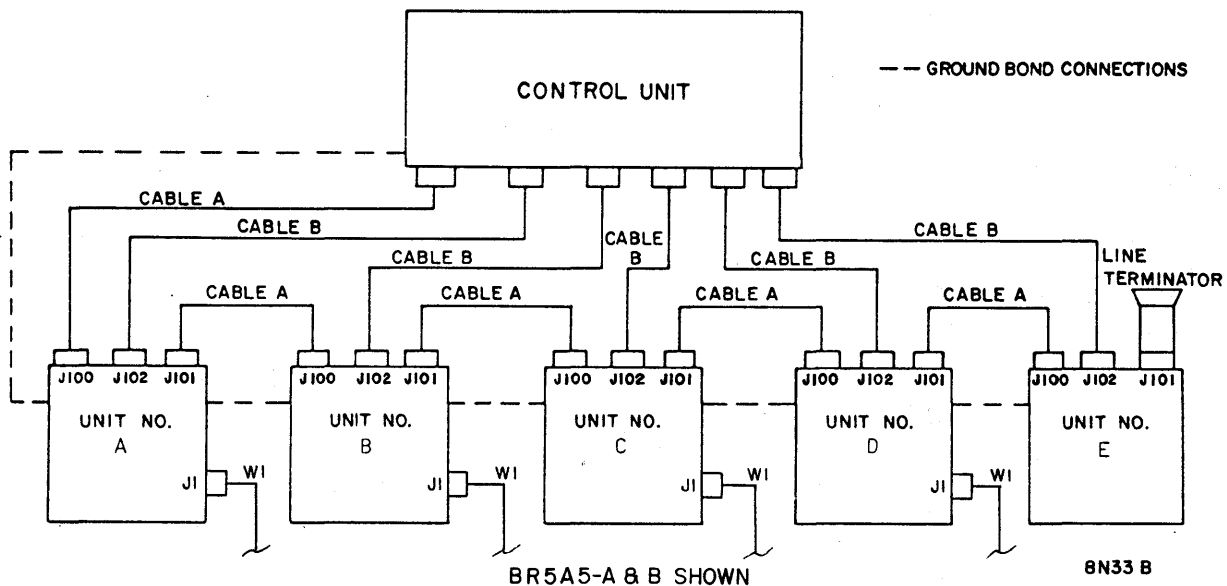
CONTROL UNIT

— — GROUND BOND CONNECTIONS

CABLE A
CABLE B
CABLE B
CABLE B
CABLE B
CABLE B
LINE TERMINATOR
CABLE A
CABLE A
CABLE A
CABLE A

J100 J102 J101
UNIT NO. A
J1 W1

J100 J102 J101
UNIT NO. B
J1 W1

J100 J102 J101
UNIT NO. C
J1 W1

J100 J102 J101
UNIT NO. D
J1 W1

J100 J102 J101
UNIT NO. E

8N33 B

BR5A5-A & B SHOWN